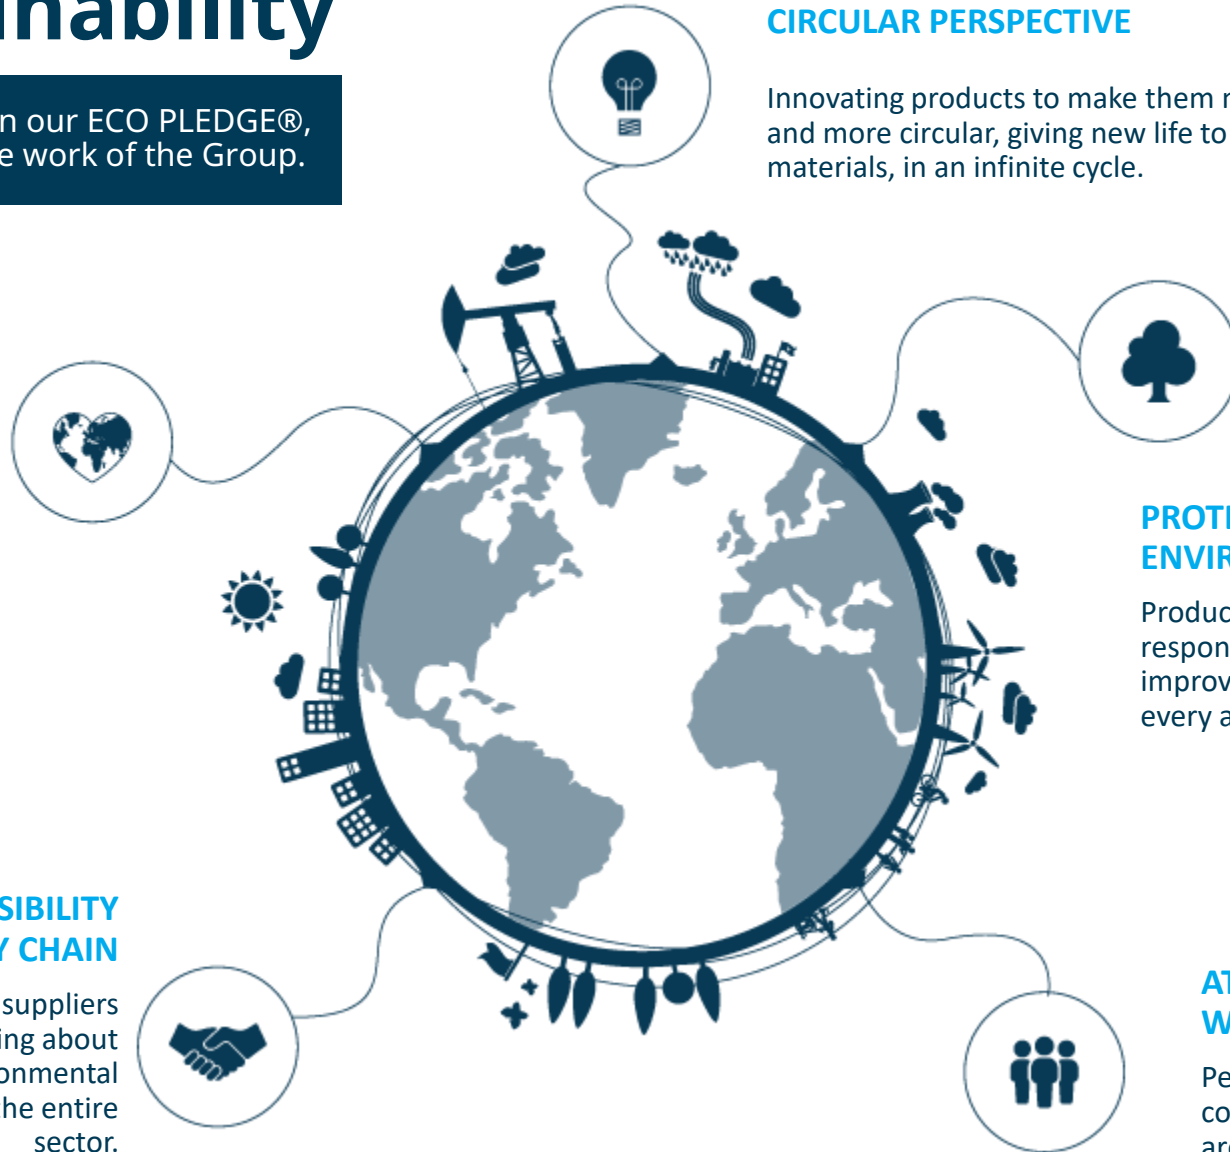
inability

n our ECO PLEDGE®, e work of the Group.

CIRCULAR PERSPECTIVE

Innovating products to make them r and more circular, giving new life to materials, in an infinite cycle.

PROTI ENVIR

Produc respon improv every a

SIBILITY Y CHAIN

suppliers ing about onmental he entire sector.

AT W

Pe co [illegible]